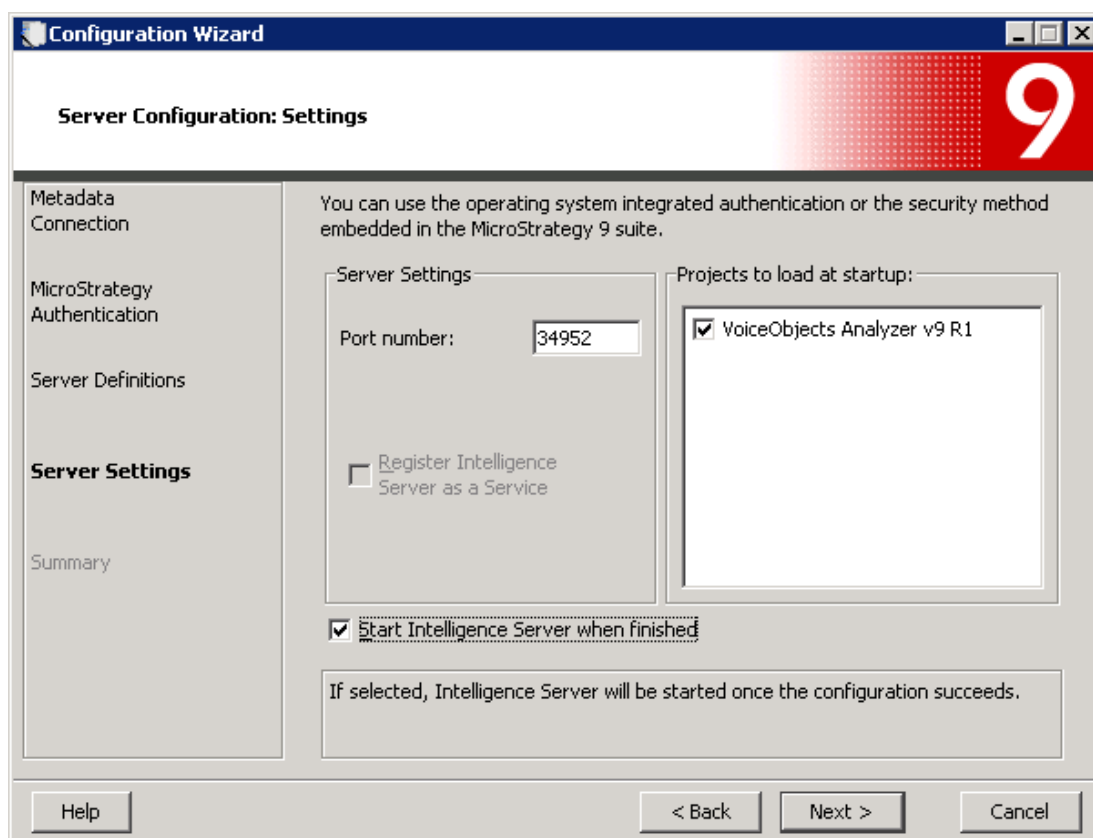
Configuration Wizard

Server Configuration: Settings

9

Metadata Connection

MicroStrategy Authentication

Server Definitions

Server Settings

Summary

You can use the operating system integrated authentication or the security method embedded in the MicroStrategy 9 suite.

Server Settings

Port number: 34952

Register Intelligence Server as a Service

Projects to load at startup:

VoiceObjects Analyzer v9 R1

Start Intelligence Server when finished

If selected, Intelligence Server will be started once the configuration succeeds.

Help

< Back

Next >

Cancel